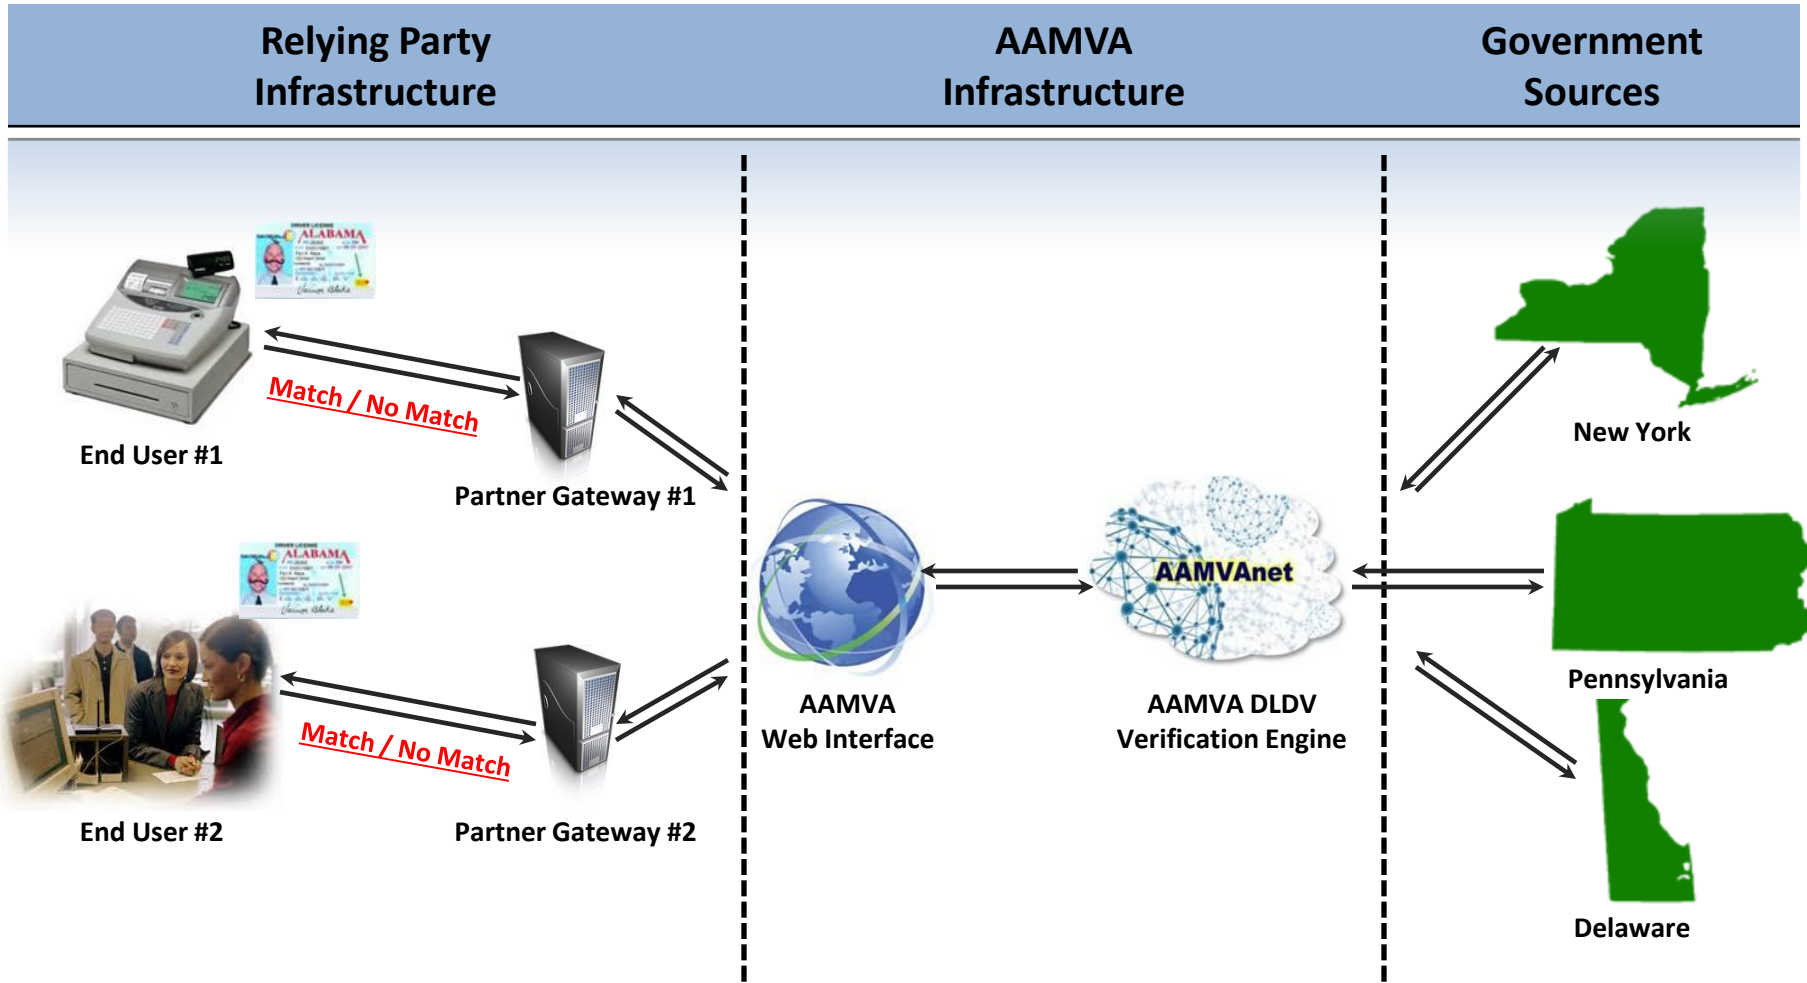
Relying Party Infrastructure

AAMVA Infrastructure

Government Sources

ALABAMA

Match / No Match

End User #1

Partner Gateway #1

ALABAMA

Match / No Match

End User #2

Partner Gateway #2

AAMVA Web Interface

AAMVAnet

AAMVA DLDV Verification Engine

New York

Pennsylvania

Delaware